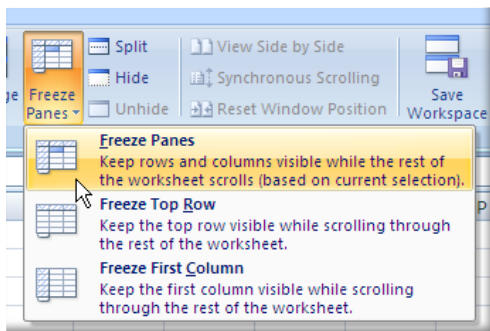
ge Freeze Panes

Split

Hide

Unhide

View Side by Side

Synchronous Scrolling

Reset Window Position

Save Workspace

Freeze Panes
Keep rows and columns visible while the rest of the worksheet scrolls (based on current selection).

Freeze Top Row
Keep the top row visible while scrolling through the rest of the worksheet.

Freeze First Column
Keep the first column visible while scrolling through the rest of the worksheet.